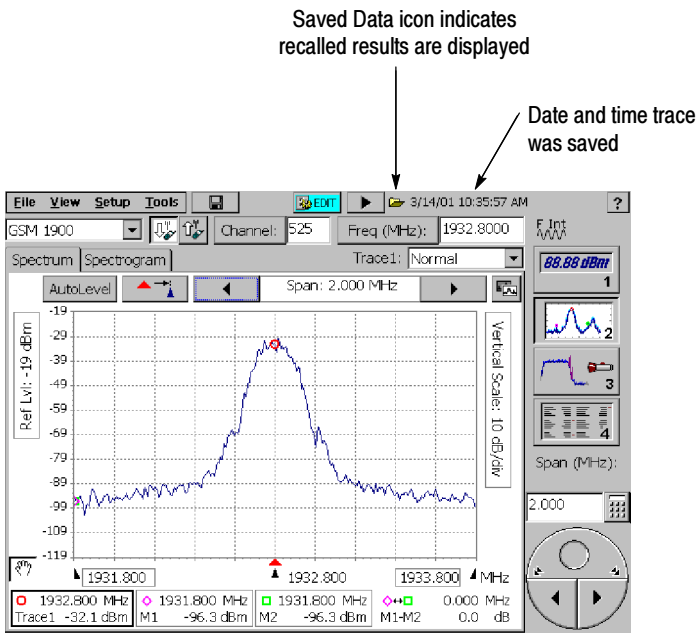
Saved Data icon indicates recalled results are displayed

Date and time trace was saved

File View Setup Tools EDIT 3/14/01 10:35:57 AM ?

GSM 1900 Channel: 525 Freq (MHz): 1932.8000 F Int

Spectrum Spectrogram Trace1: Normal

AutoLevel Span: 2.000 MHz

Ref Lvl: -19 dBm

Vertical Scale: 10 dB/div

-19
-29
-39
-49
-59
-69
-79
-89
-99
-109
-119

1931.800 1932.800 1933.800 MHz

1932.800 MHz Trace1 -32.1 dBm
1931.800 MHz M1 -96.3 dBm
1931.800 MHz M2 -96.3 dBm
0.000 MHz M1-M2 0.0 dB

88.88 dBm 1
2
3
4

Span (MHz):
2.000